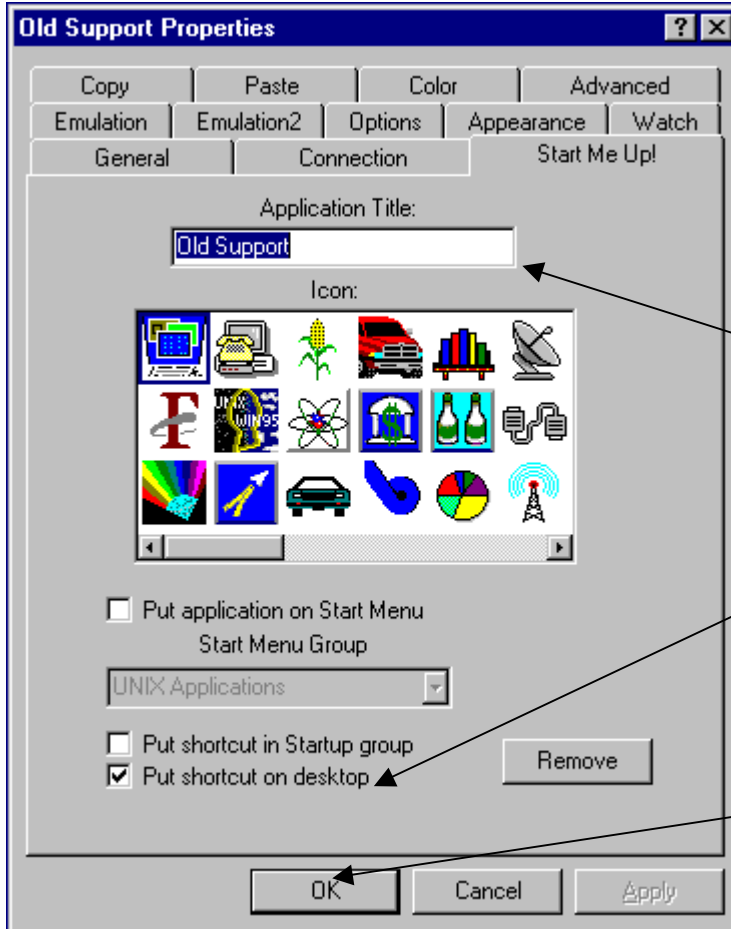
Old Support Properties

?

Copy | Paste | Color | Advanced

Emulation | Emulation2 | Options | Appearance | Watch

General | Connection | Start Me Up!

Application Title:

Old Support

Icon:

UNIX WIN95

Put application on Start Menu

Start Menu Group

UNIX Applications

Put shortcut in Startup group

Put shortcut on desktop

Remove

OK

Cancel

Apply